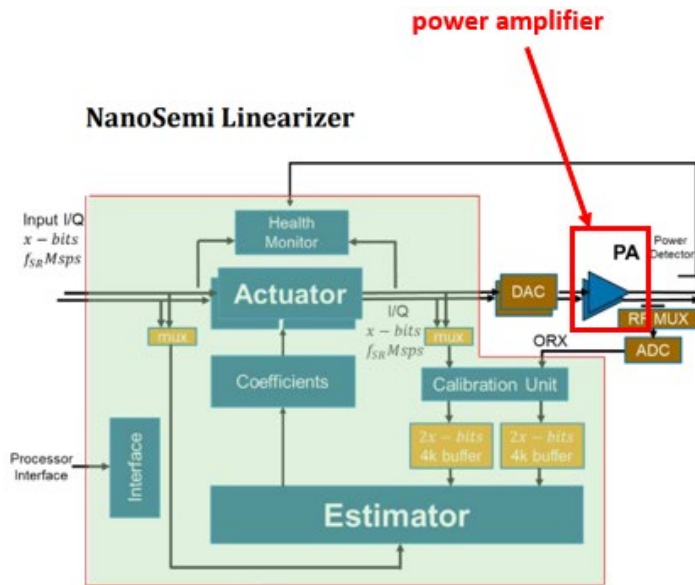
power amplifier

NanoSemi Linearizer

Input I/Q
$x - bits$
$f_{SR} Msps$

Health Monitor

Actuator

mux

I/Q
$x - bits$
$f_{SR} Msps$

mux

DAC

PA

Power Detector

RF MUX

ORX

ADC

Coefficients

Calibration Unit

$2x - bits$
4k buffer

$2x - bits$
4k buffer

Processor Interface

Interface

Estimator